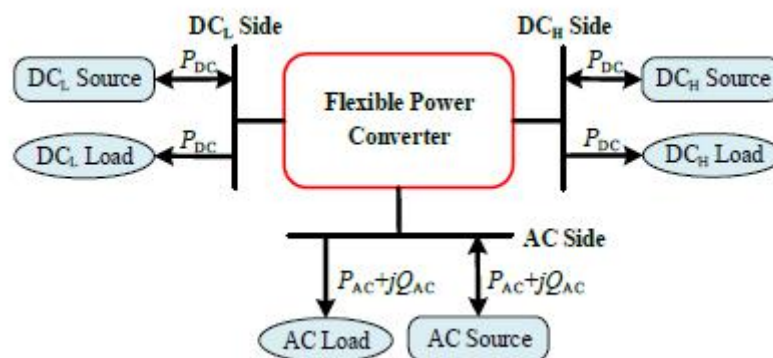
$DC_L$ Side

$DC_H$ Side

$DC_L$ Source

$P_{DC}$

$P_{DC}$

$DC_H$ Source

Flexible Power Converter

$DC_L$ Load

$P_{DC}$

$P_{DC}$

$DC_H$ Load

AC Side

$P_{AC}+jQ_{AC}$

$P_{AC}+jQ_{AC}$

AC Load

AC Source